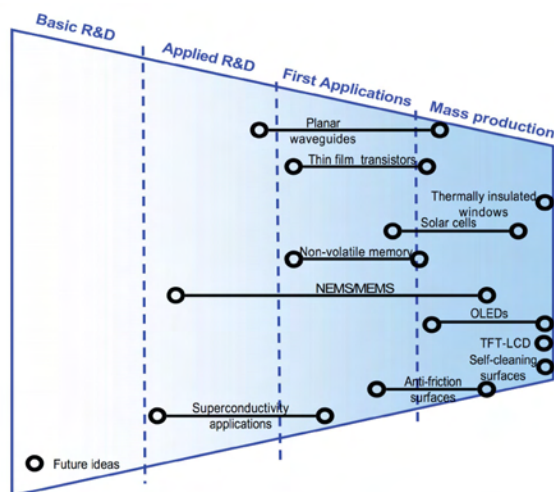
Basic R&D

Applied R&D

First Applications

Mass production

Planar waveguides

Thin film transistors

Thermally insulated windows

Solar cells

Non-volatile memory

NEMS/MEMS

OLEDs

TFT-LCD

Self-cleaning surfaces

Anti-friction surfaces

Superconductivity applications

Future ideas